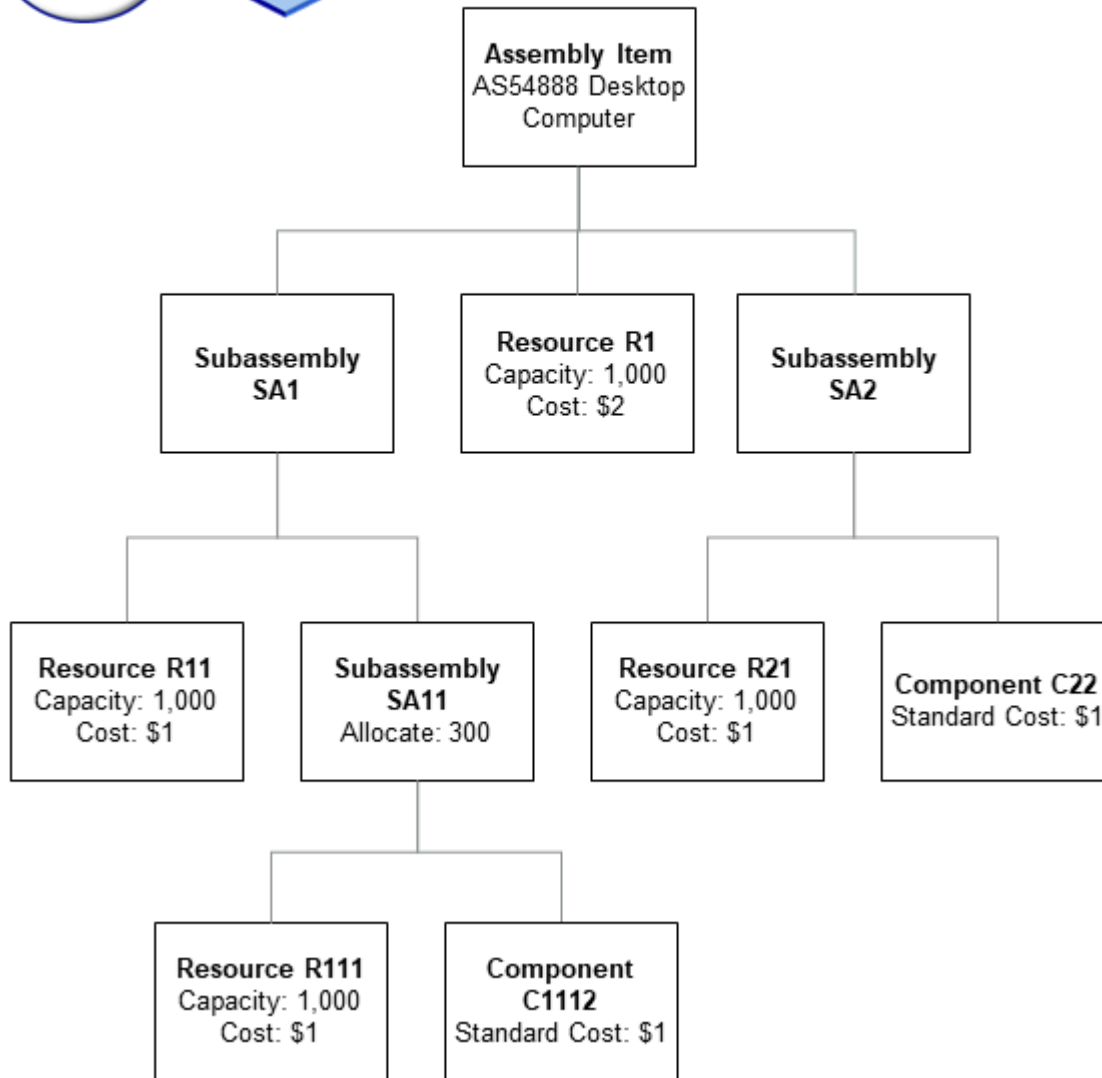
Assembly Item
AS54888 Desktop Computer

Subassembly SA1

Resource R1
Capacity: 1,000
Cost: $2

Subassembly SA2

Resource R11
Capacity: 1,000
Cost: $1

Subassembly SA11
Allocate: 300

Resource R21
Capacity: 1,000
Cost: $1

Component C22
Standard Cost: $1

Resource R111
Capacity: 1,000
Cost: $1

Component C1112
Standard Cost: $1